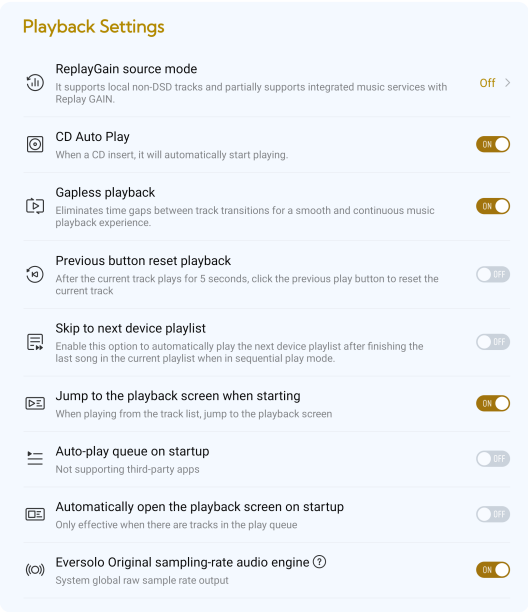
Playback Settings

ReplayGain source mode
It supports local non-DSD tracks and partially supports integrated music services with Replay GAIN.
Off >

CD Auto Play
When a CD insert, it will automatically start playing.
ON

Gapless playback
Eliminates time gaps between track transitions for a smooth and continuous music playback experience.
ON

Previous button reset playback
After the current track plays for 5 seconds, click the previous play button to reset the current track
OFF

Skip to next device playlist
Enable this option to automatically play the next device playlist after finishing the last song in the current playlist when in sequential play mode.
OFF

Jump to the playback screen when starting
When playing from the track list, jump to the playback screen
ON

Auto-play queue on startup
Not supporting third-party apps
OFF

Automatically open the playback screen on startup
Only effective when there are tracks in the play queue
OFF

Eversolo Original sampling-rate audio engine ?
System global raw sample rate output
ON